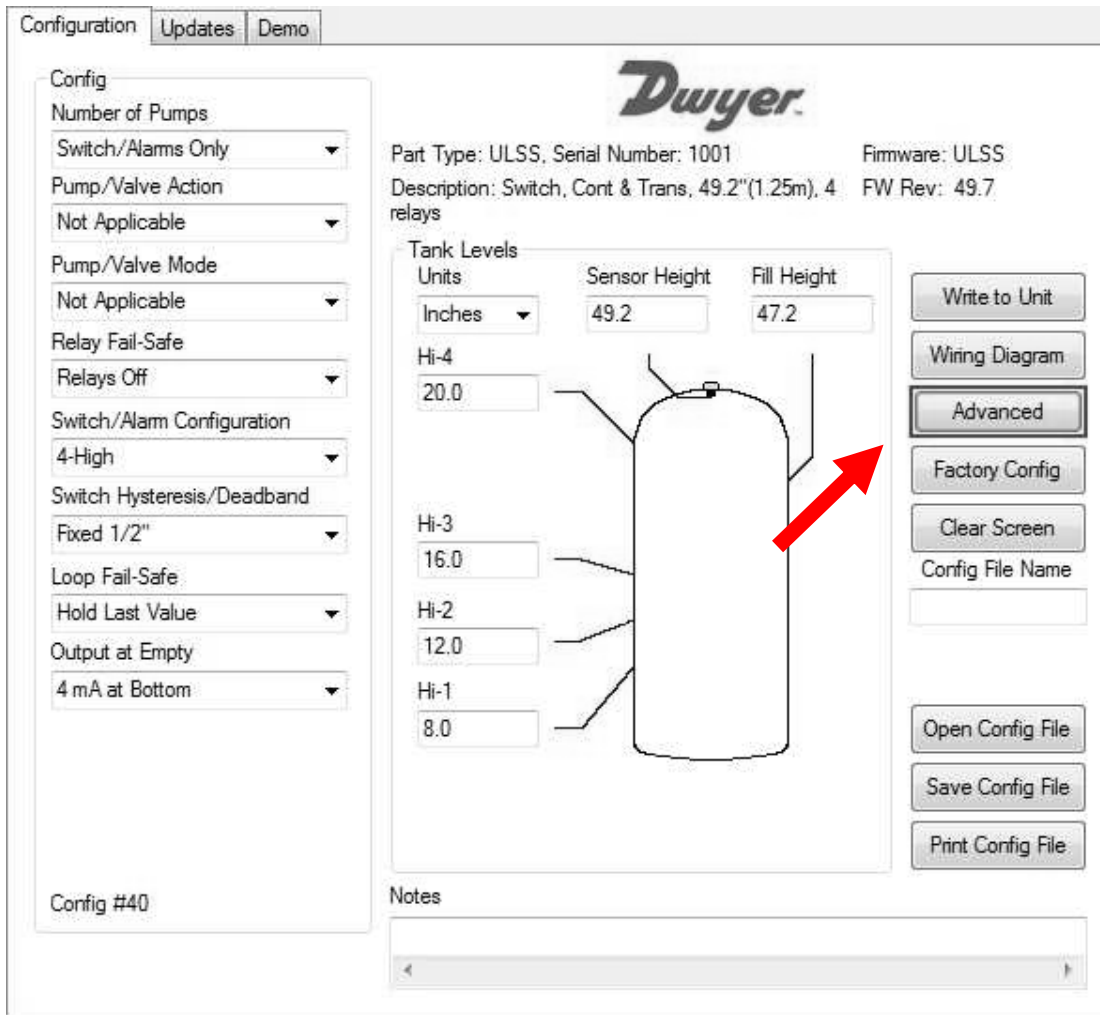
Configuration | Updates | Demo

Config
Number of Pumps
Switch/Alarms Only
Pump/Valve Action
Not Applicable
Pump/Valve Mode
Not Applicable
Relay Fail-Safe
Relays Off
Switch/Alarm Configuration
4-High
Switch Hysteresis/Deadband
Fixed 1/2"
Loop Fail-Safe
Hold Last Value
Output at Empty
4 mA at Bottom

Config #40

Dwyer

Part Type: ULSS, Serial Number: 1001
Description: Switch, Cont & Trans, 49.2"(1.25m), 4 relays

Firmware: ULSS
FW Rev: 49.7

Tank Levels
Units
Inches
Sensor Height
49.2
Fill Height
47.2
Hi-4
20.0
Hi-3
16.0
Hi-2
12.0
Hi-1
8.0

Write to Unit
Wiring Diagram
Advanced
Factory Config
Clear Screen
Config File Name

Open Config File
Save Config File
Print Config File

Notes